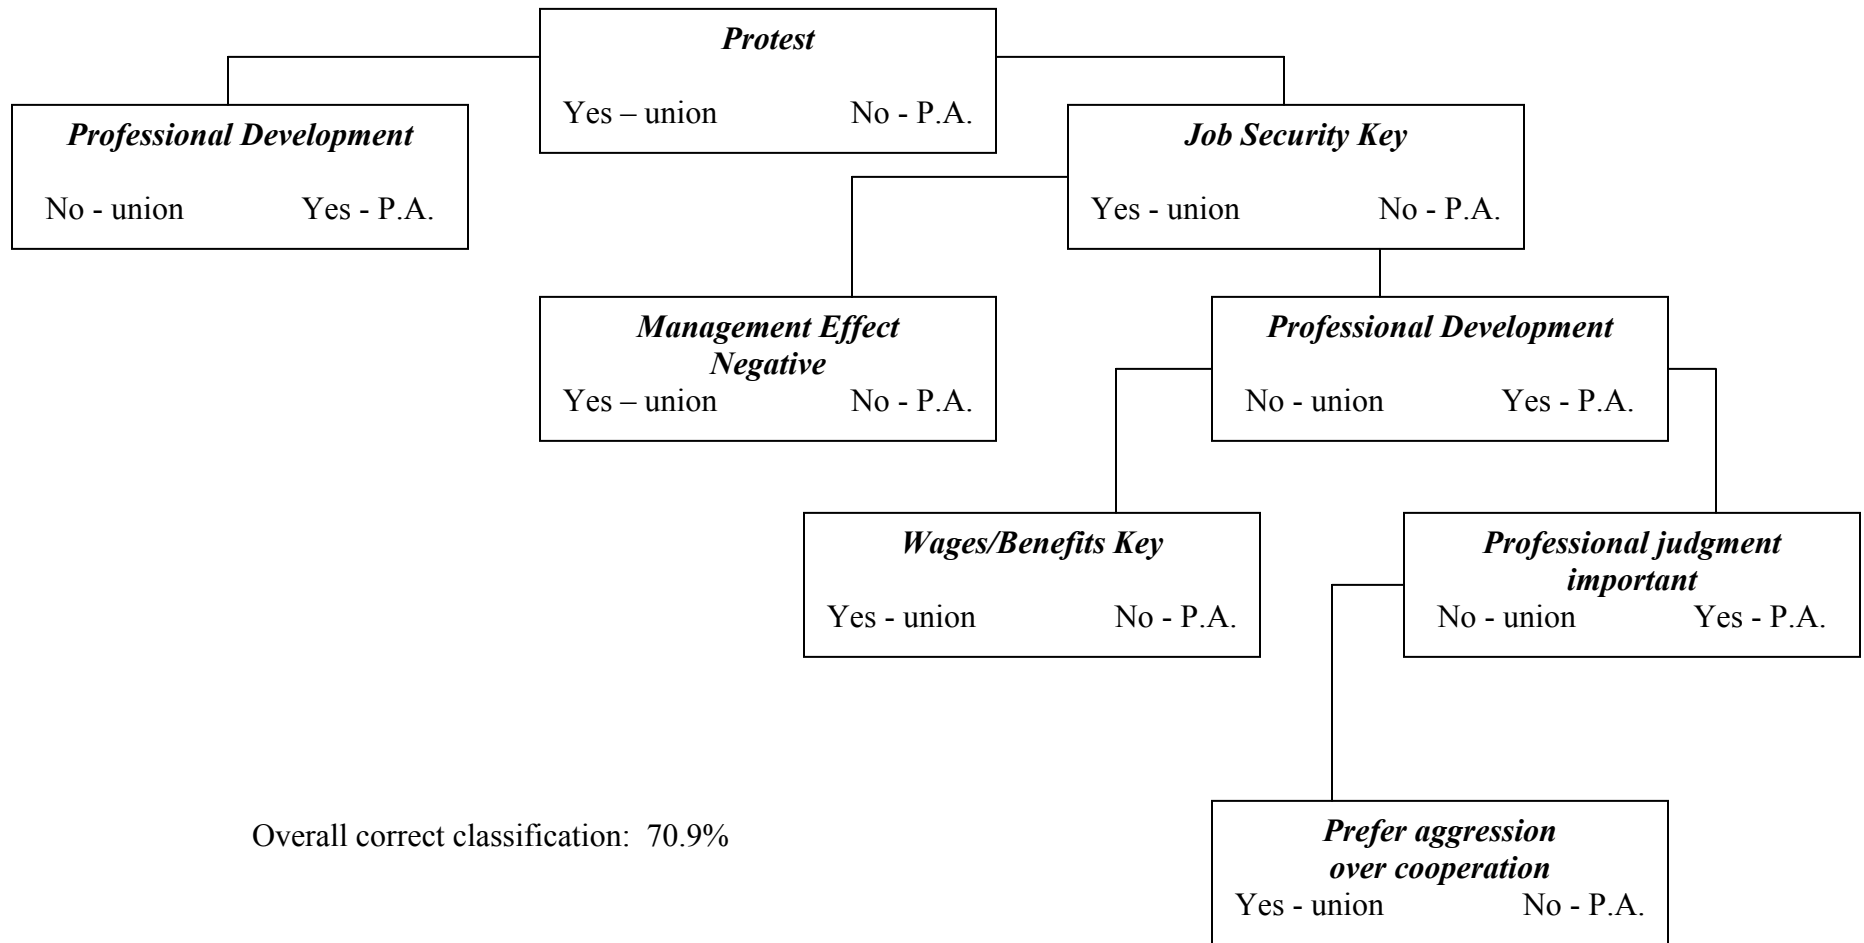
***Protest***

Yes – union No - P.A.

***Professional Development***

No - union Yes - P.A.

***Job Security Key***

Yes - union No - P.A.

***Management Effect Negative***

Yes – union No - P.A.

***Professional Development***

No - union Yes - P.A.

***Wages/Benefits Key***

Yes - union No - P.A.

***Professional judgment important***

No - union Yes - P.A.

Overall correct classification: 70.9%

***Prefer aggression over cooperation***

Yes - union No - P.A.